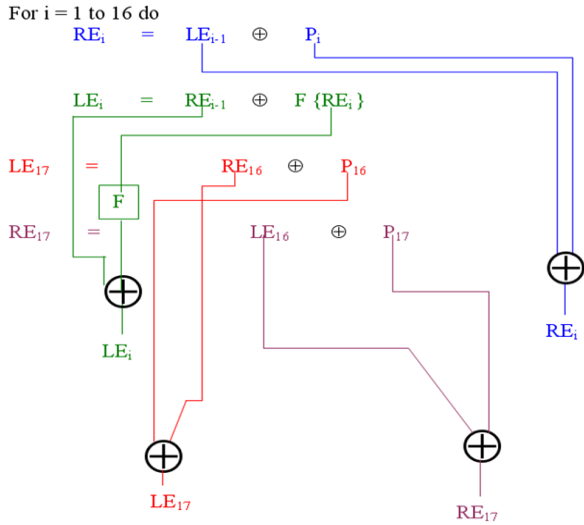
For i = 1 to 16 do

$RE_i$ = $LE_{i-1}$ $\oplus$ $P_i$

$LE_i$ = $RE_{i-1}$ $\oplus$ F {$RE_i$}

$LE_{17}$ = $RE_{16}$ $\oplus$ $P_{16}$

F

$RE_{17}$ = $LE_{16}$ $\oplus$ $P_{17}$

$RE_i$

$LE_i$

$LE_{17}$

$RE_{17}$